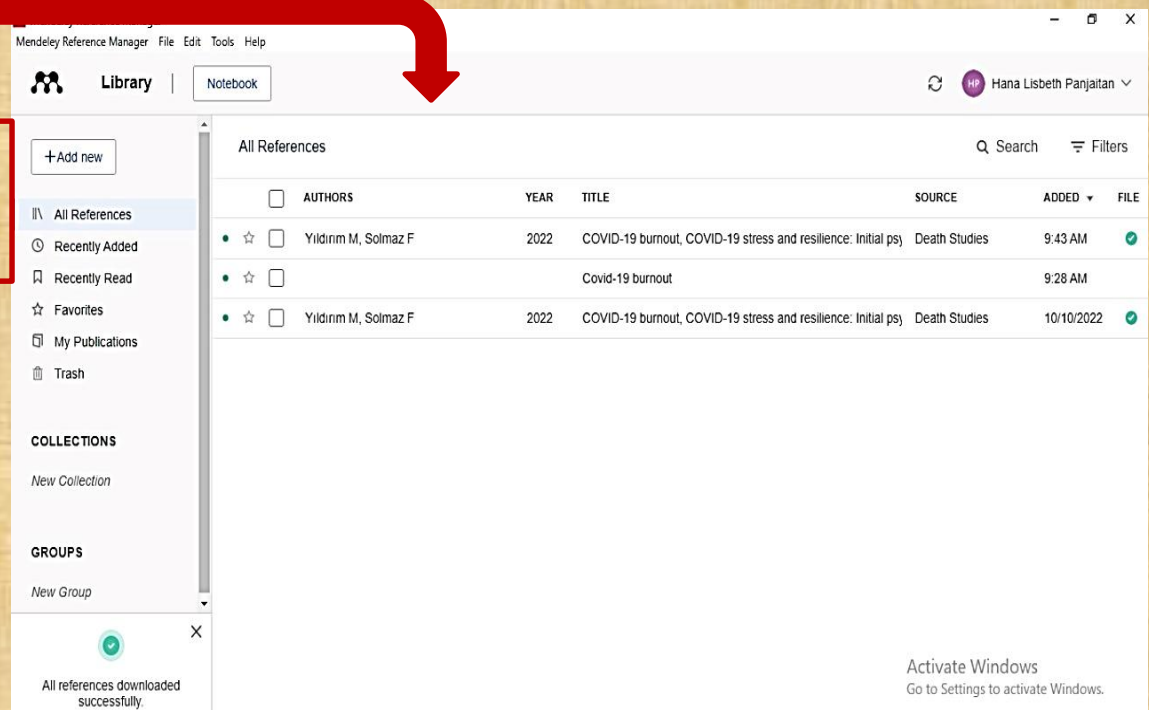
Mendeley Reference Manager File Edit Tools Help

Library | Notebook

HP Hana Lisbeth Panjaitan

+Add new

All References
Recently Added
Recently Read
Favorites
My Publications
Trash

COLLECTIONS
New Collection

GROUPS
New Group

All references downloaded successfully.

All References

Search Filters

| | AUTHORS | YEAR | TITLE | SOURCE | ADDED | FILE |
|---|---|---|---|---|---|---|
| | Yıldırım M, Solmaz F | 2022 | COVID-19 burnout, COVID-19 stress and resilience: Initial psy | Death Studies | 9:43 AM | |
| | | | Covid-19 burnout | | 9:28 AM | |
| | Yıldırım M, Solmaz F | 2022 | COVID-19 burnout, COVID-19 stress and resilience: Initial psy | Death Studies | 10/10/2022 | |

Activate Windows
Go to Settings to activate Windows.